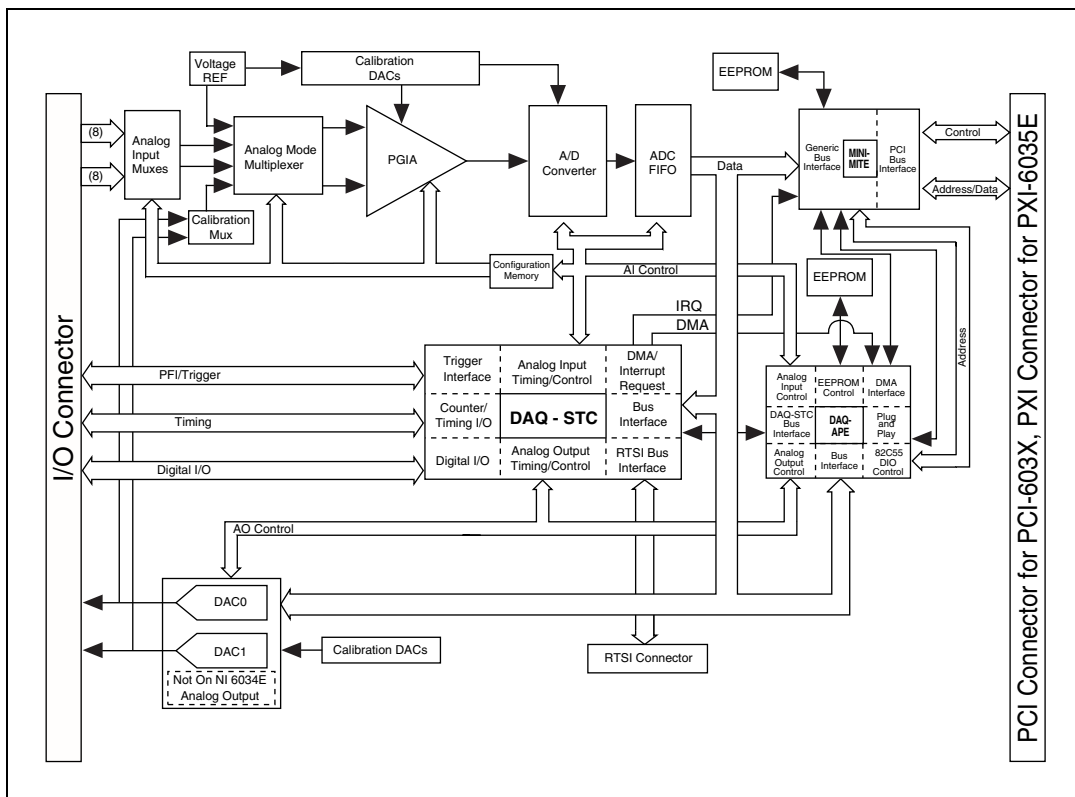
I/O Connector

(8)

(8)

Analog Input Muxes

Voltage REF

Analog Mode Multiplexer

Calibration Mux

Calibration DACs

PGIA

A/D Converter

ADC FIFO

Data

EEPROM

Generic Bus Interface

MINI-MITE

PCI Bus Interface

Control

Address/Data

Configuration Memory

AI Control

EEPROM

IRQ

DMA

Address

PFI/Trigger

Timing

Digital I/O

Trigger Interface

Analog Input Timing/Control

DMA/ Interrupt Request

Counter/ Timing I/O

DAQ - STC

Bus Interface

Digital I/O

Analog Output Timing/Control

RTSI Bus Interface

Analog Input Control

EEPROM Control

DMA Interface

DAQ-STC Bus Interface

DAQ-APE

Plug and Play

Analog Output Control

Bus Interface

82C55 DIO Control

AO Control

DAC0

DAC1

Calibration DACs

Not On NI 6034E Analog Output

RTSI Connector

PCI Connector for PCI-603X, PXI Connector for PXI-6035E